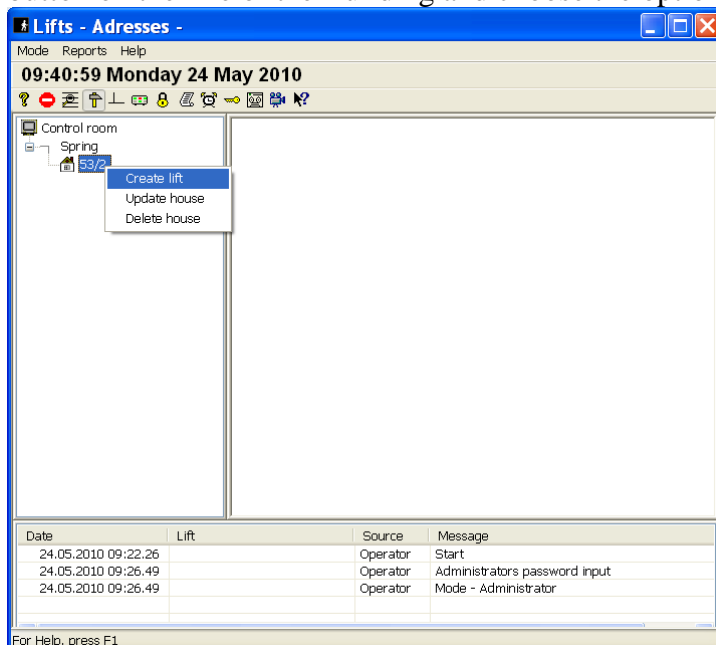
Lifts - Adresses -

Mode Reports Help

09:40:59 Monday 24 May 2010

Control room
Spring
53/2

Create lift
Update house
Delete house

| Date | Lift | Source | Message |
|---|---|---|---|
| 24.05.2010 09:22.26 | | Operator | Start |
| 24.05.2010 09:26.49 | | Operator | Administrators password input |
| 24.05.2010 09:26.49 | | Operator | Mode - Administrator |

For Help, press F1